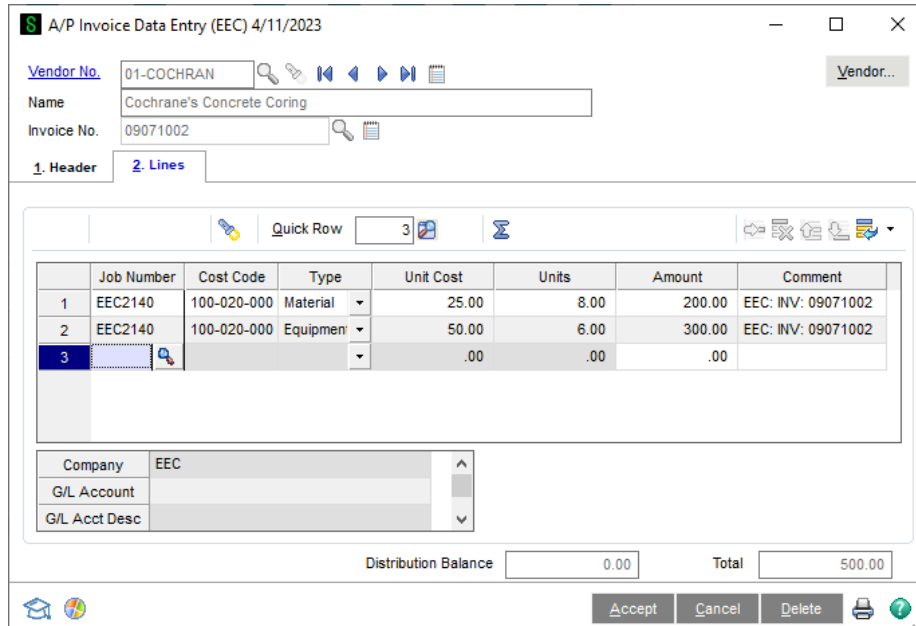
A/P Invoice Data Entry (EEC) 4/11/2023

Vendor No. 01-COCHRAN

Vendor...

Name Cochrane's Concrete Coring

Invoice No. 09071002

1. Header 2. Lines

Quick Row 3

| | Job Number | Cost Code | Type | Unit Cost | Units | Amount | Comment |
|---|---|---|---|---|---|---|---|
| 1 | EEC2140 | 100-020-000 | Material | 25.00 | 8.00 | 200.00 | EEC: INV: 09071002 |
| 2 | EEC2140 | 100-020-000 | Equipment | 50.00 | 6.00 | 300.00 | EEC: INV: 09071002 |
| 3 | | | | .00 | .00 | .00 | |

| Company | EEC |
|---|---|
| G/L Account | |
| G/L Acct Desc | |

Distribution Balance 0.00 Total 500.00

Accept Cancel Delete